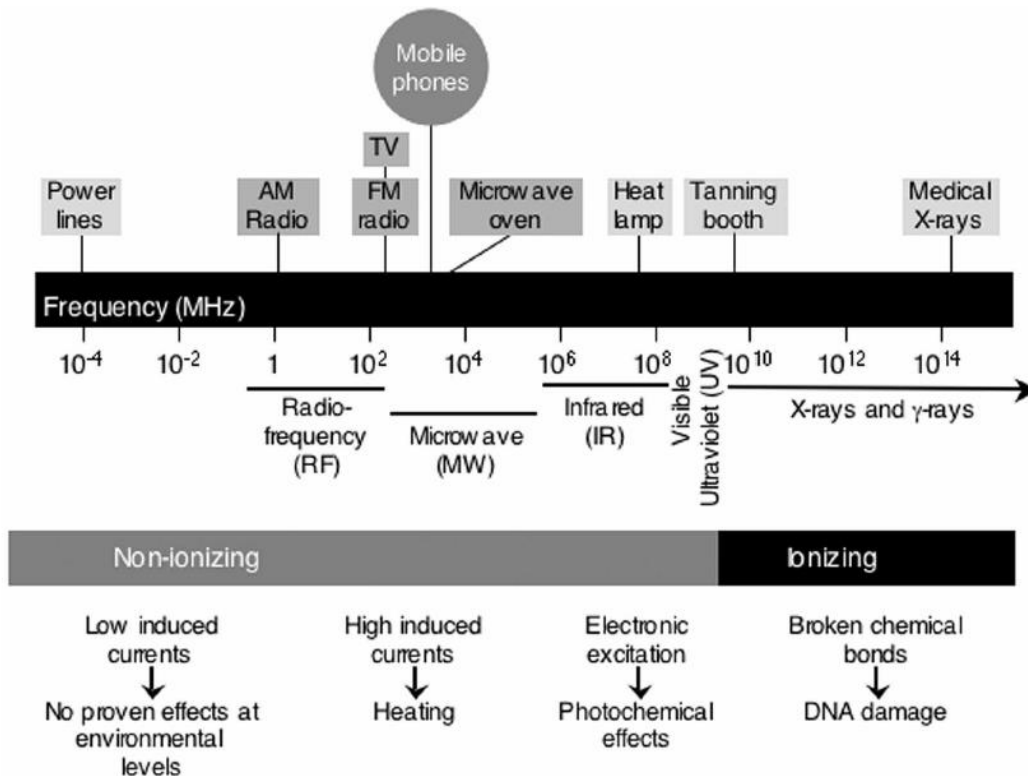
Mobile phones

TV

Power lines

AM Radio

FM radio

Microwave oven

Heat lamp

Tanning booth

Medical X-rays

Frequency (MHz)

$10^{-4}$ $10^{-2}$ 1 $10^{2}$ $10^{4}$ $10^{6}$ $10^{8}$ $10^{10}$ $10^{12}$ $10^{14}$

Radio-frequency (RF)

Microwave (MW)

Infrared (IR)

Visible

Ultraviolet (UV)

X-rays and γ-rays

Non-ionizing

Ionizing

Low induced currents
No proven effects at environmental levels

High induced currents
Heating

Electronic excitation
Photochemical effects

Broken chemical bonds
DNA damage